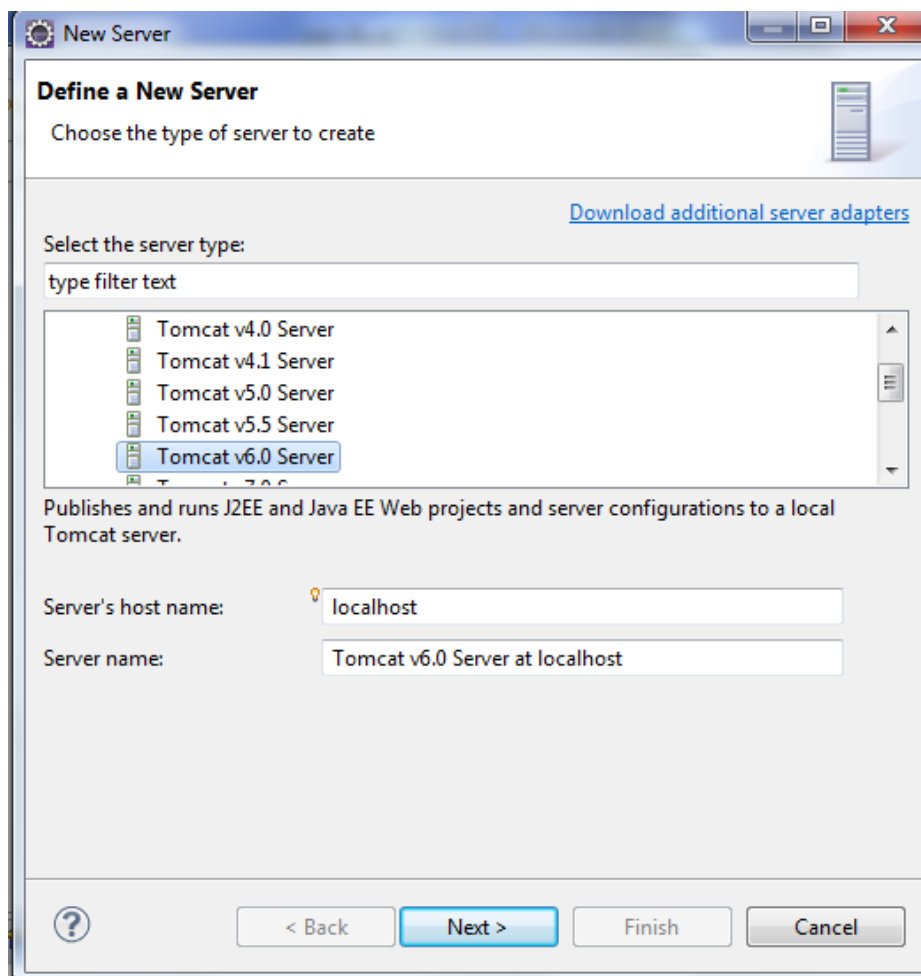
New Server

Define a New Server

Choose the type of server to create

Download additional server adapters

Select the server type:

type filter text

Tomcat v4.0 Server
Tomcat v4.1 Server
Tomcat v5.0 Server
Tomcat v5.5 Server
Tomcat v6.0 Server
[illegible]

Publishes and runs J2EE and Java EE Web projects and server configurations to a local Tomcat server.

Server's host name: localhost

Server name: Tomcat v6.0 Server at localhost

< Back Next > Finish Cancel